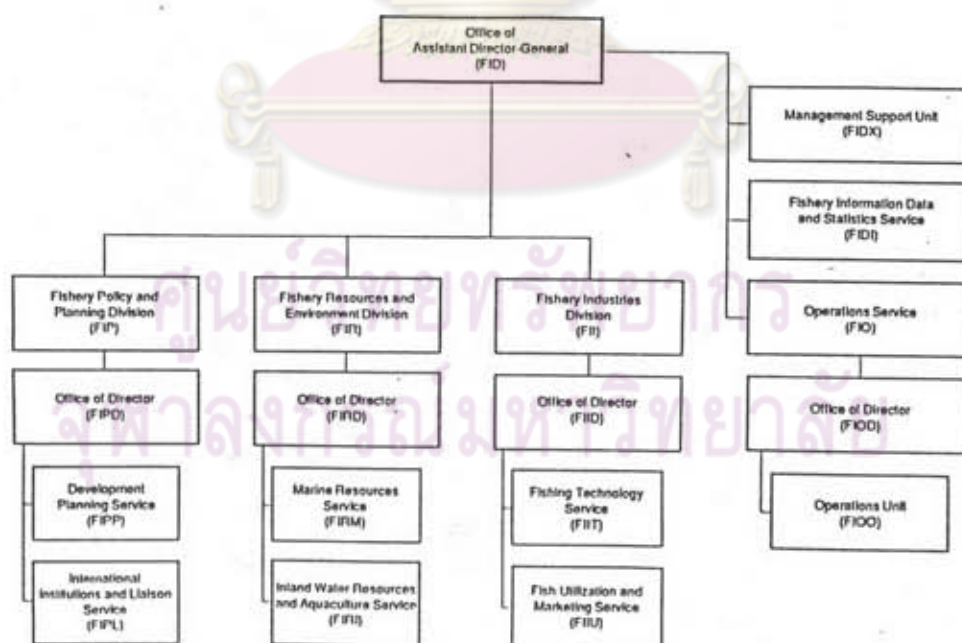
Office of Assistant Director-General (FID)

Management Support Unit (FIDX)

Fishery Information Data and Statistics Service (FIDI)

Fishery Policy and Planning Division (FIP)

Office of Director (FIPD)

Development Planning Service (FIPP)

International Institutions and Liaison Service (FIPL)

Fishery Resources and Environment Division (FIR)

Office of Director (FIRD)

Marine Resources Service (FIRM)

Inland Water Resources and Aquaculture Service (FIRI)

Fishery Industries Division (FII)

Office of Director (FIID)

Fishing Technology Service (FIIT)

Fish Utilization and Marketing Service (FIIU)

Operations Service (FIO)

Office of Director (FIOD)

Operations Unit (FIOO)

ศูนย์วิทยทรัพยากร
จุฬาลงกรณ์มหาวิทยาลัย